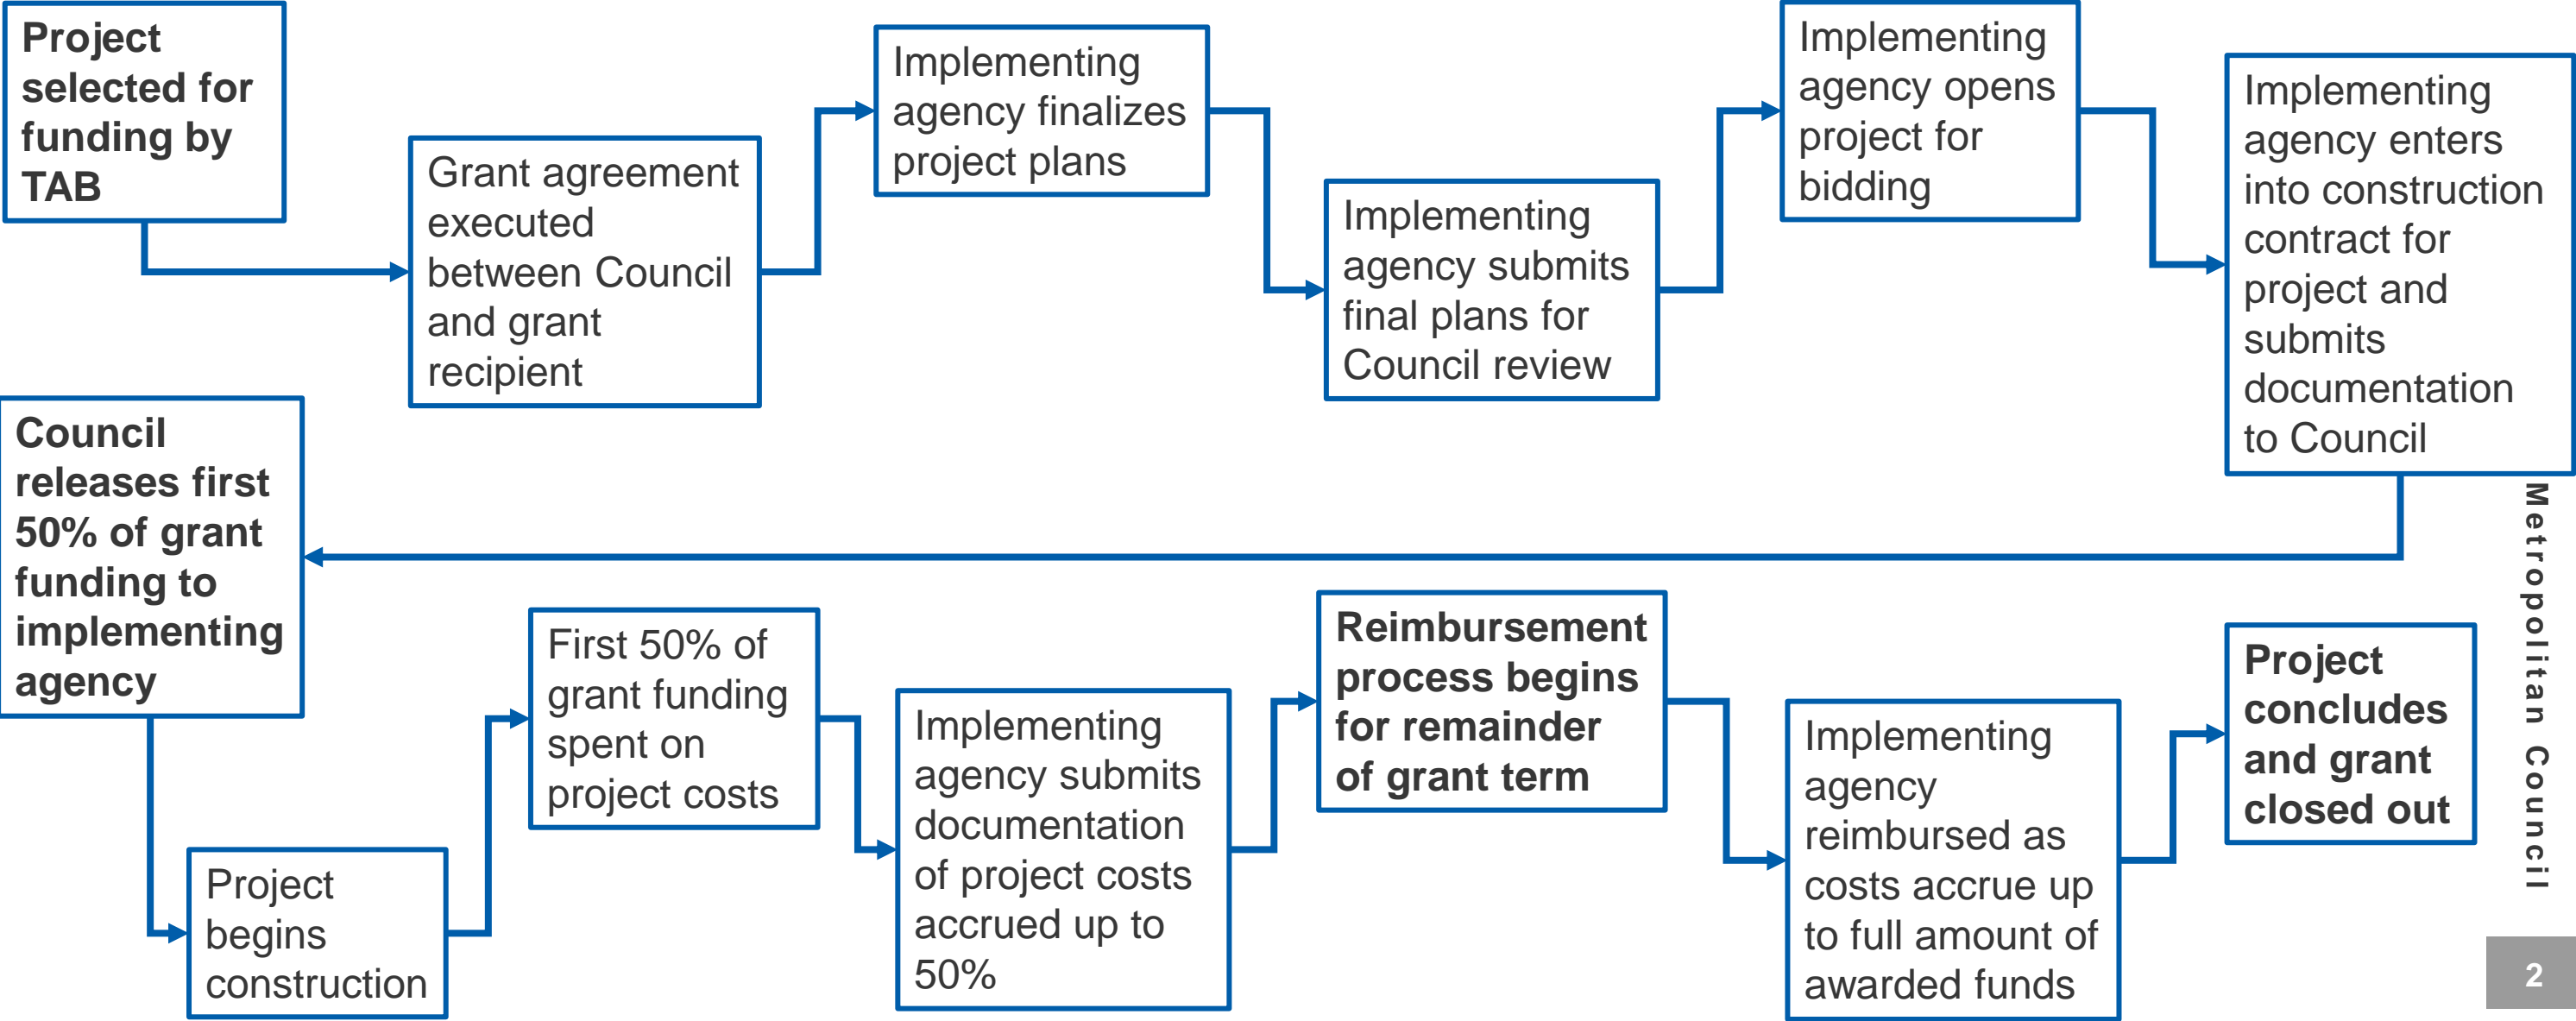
Project selected for funding by TAB

Grant agreement executed between Council and grant recipient

Implementing agency finalizes project plans

Implementing agency submits final plans for Council review

Implementing agency opens project for bidding

Implementing agency enters into construction contract for project and submits documentation to Council

Council releases first 50% of grant funding to implementing agency

Project begins construction

First 50% of grant funding spent on project costs

Implementing agency submits documentation of project costs accrued up to 50%

Reimbursement process begins for remainder of grant term

Implementing agency reimbursed as costs accrue up to full amount of awarded funds

Project concludes and grant closed out

Metropolitan Council

2